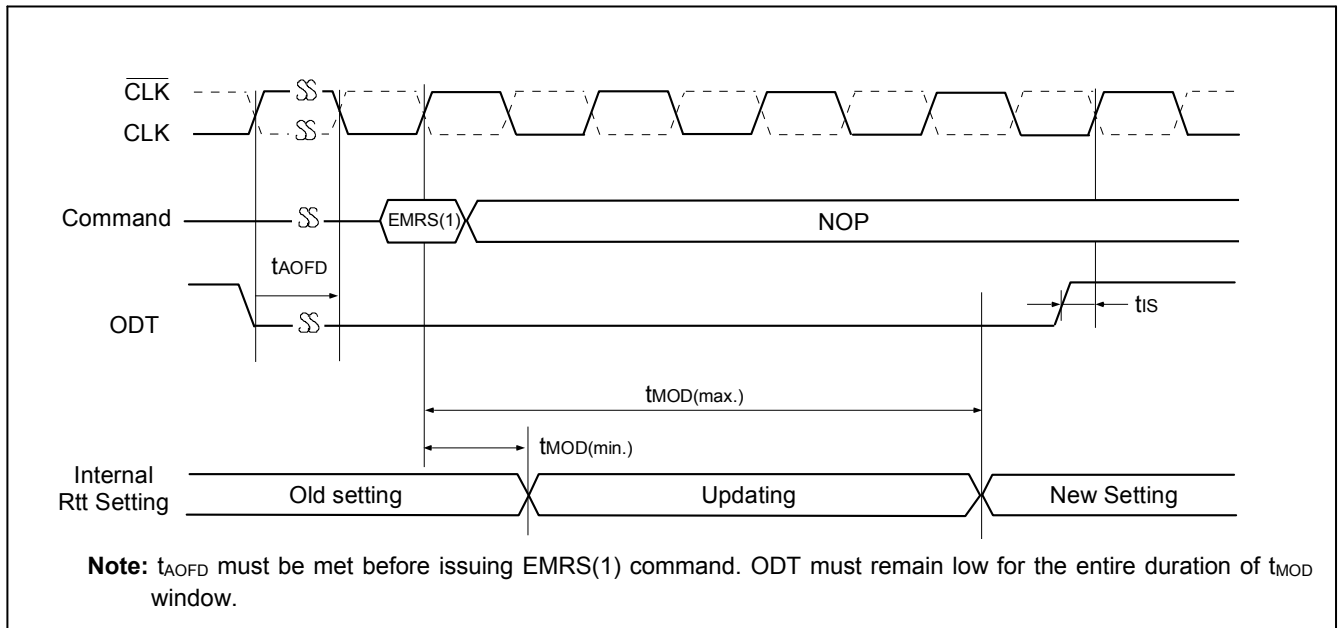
$\overline{CLK}$

CLK

Command

EMRS(1)

NOP

$t_{AOFD}$

ODT

$t_{IS}$

$t_{MOD(max.)}$

$t_{MOD(min.)}$

Internal Rtt Setting

Old setting

Updating

New Setting

**Note:** $t_{AOFD}$ must be met before issuing EMRS(1) command. ODT must remain low for the entire duration of $t_{MOD}$ window.